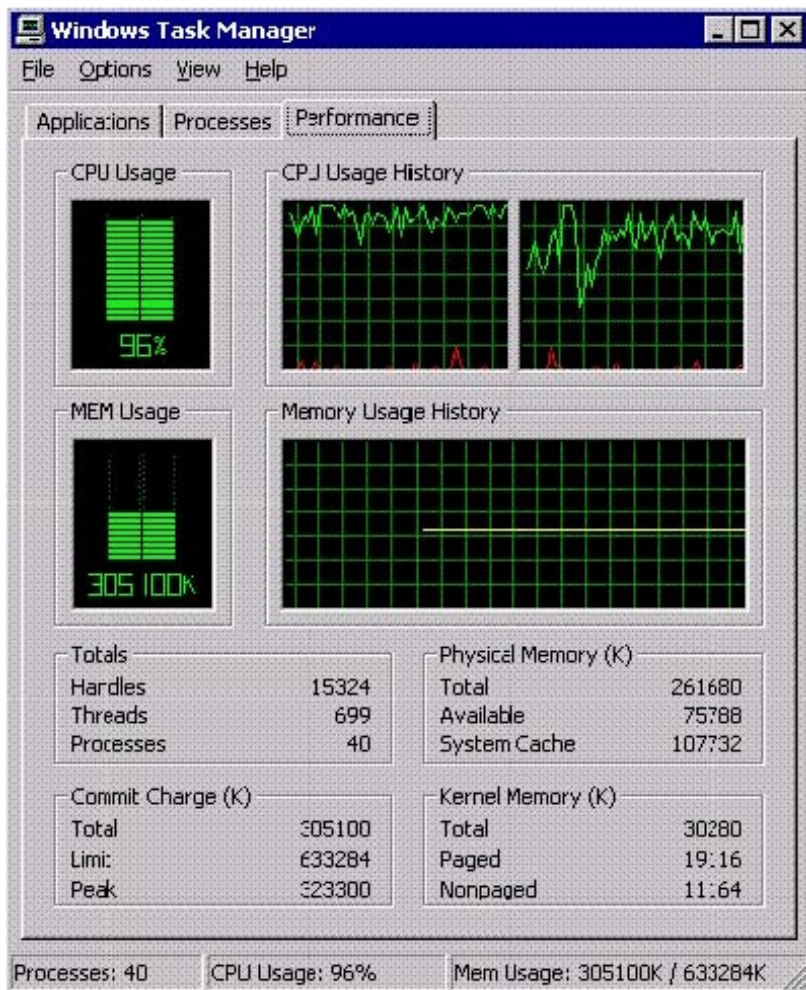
Windows Task Manager

File Options View Help

Applications | Processes | Performance

CPU Usage

96%

CPU Usage History

MEM Usage

305100K

Memory Usage History

Totals

| | |
|---|---|
| Handles | 15324 |
| Threads | 699 |
| Processes | 40 |

Physical Memory (K)

| | |
|---|---|
| Total | 261680 |
| Available | 75788 |
| System Cache | 107732 |

Commit Charge (K)

| | |
|---|---|
| Total | 305100 |
| Limit | 633284 |
| Peak | 323300 |

Kernel Memory (K)

| | |
|---|---|
| Total | 30280 |
| Paged | 19116 |
| Nonpaged | 11164 |

Processes: 40 CPU Usage: 96% Mem Usage: 305100K / 633284K